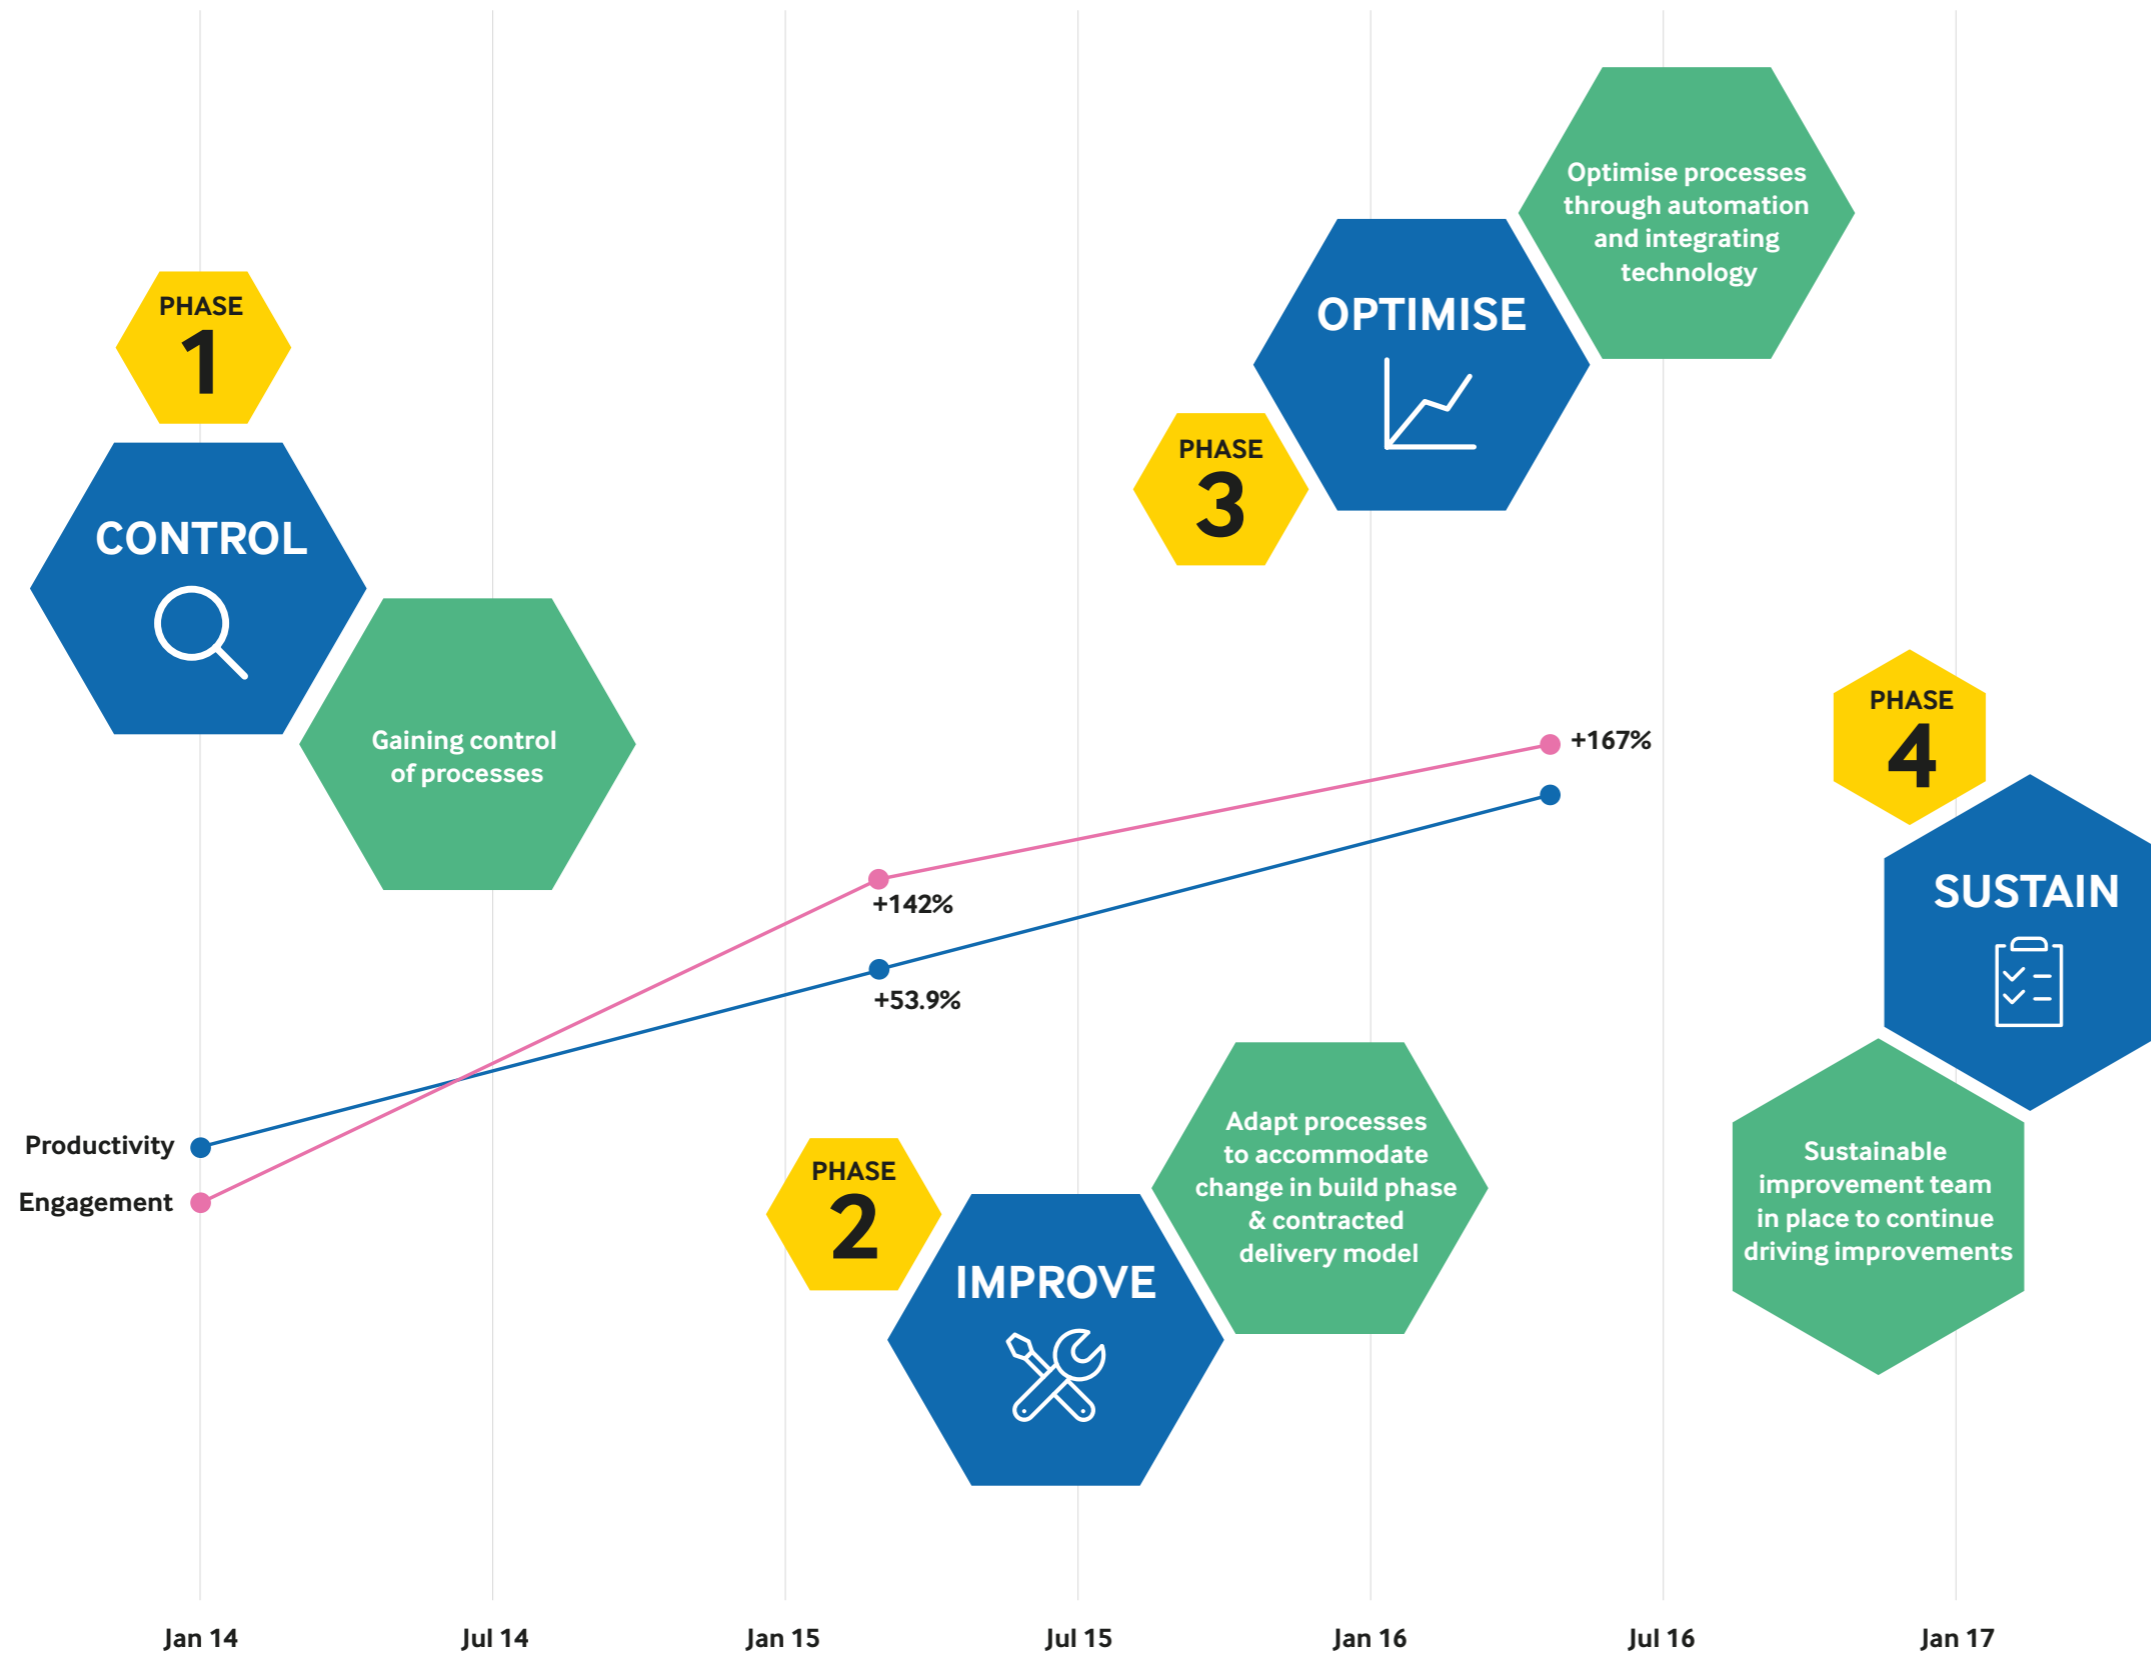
PHASE 1

CONTROL

Gaining control of processes

PHASE 3

OPTIMISE

Optimise processes through automation and integrating technology

PHASE 4

SUSTAIN

Sustainable improvement team in place to continue driving improvements

+167%

+142%

+53.9%

Productivity

Engagement

PHASE 2

IMPROVE

Adapt processes to accommodate change in build phase & contracted delivery model

Jan 14

Jul 14

Jan 15

Jul 15

Jan 16

Jul 16

Jan 17